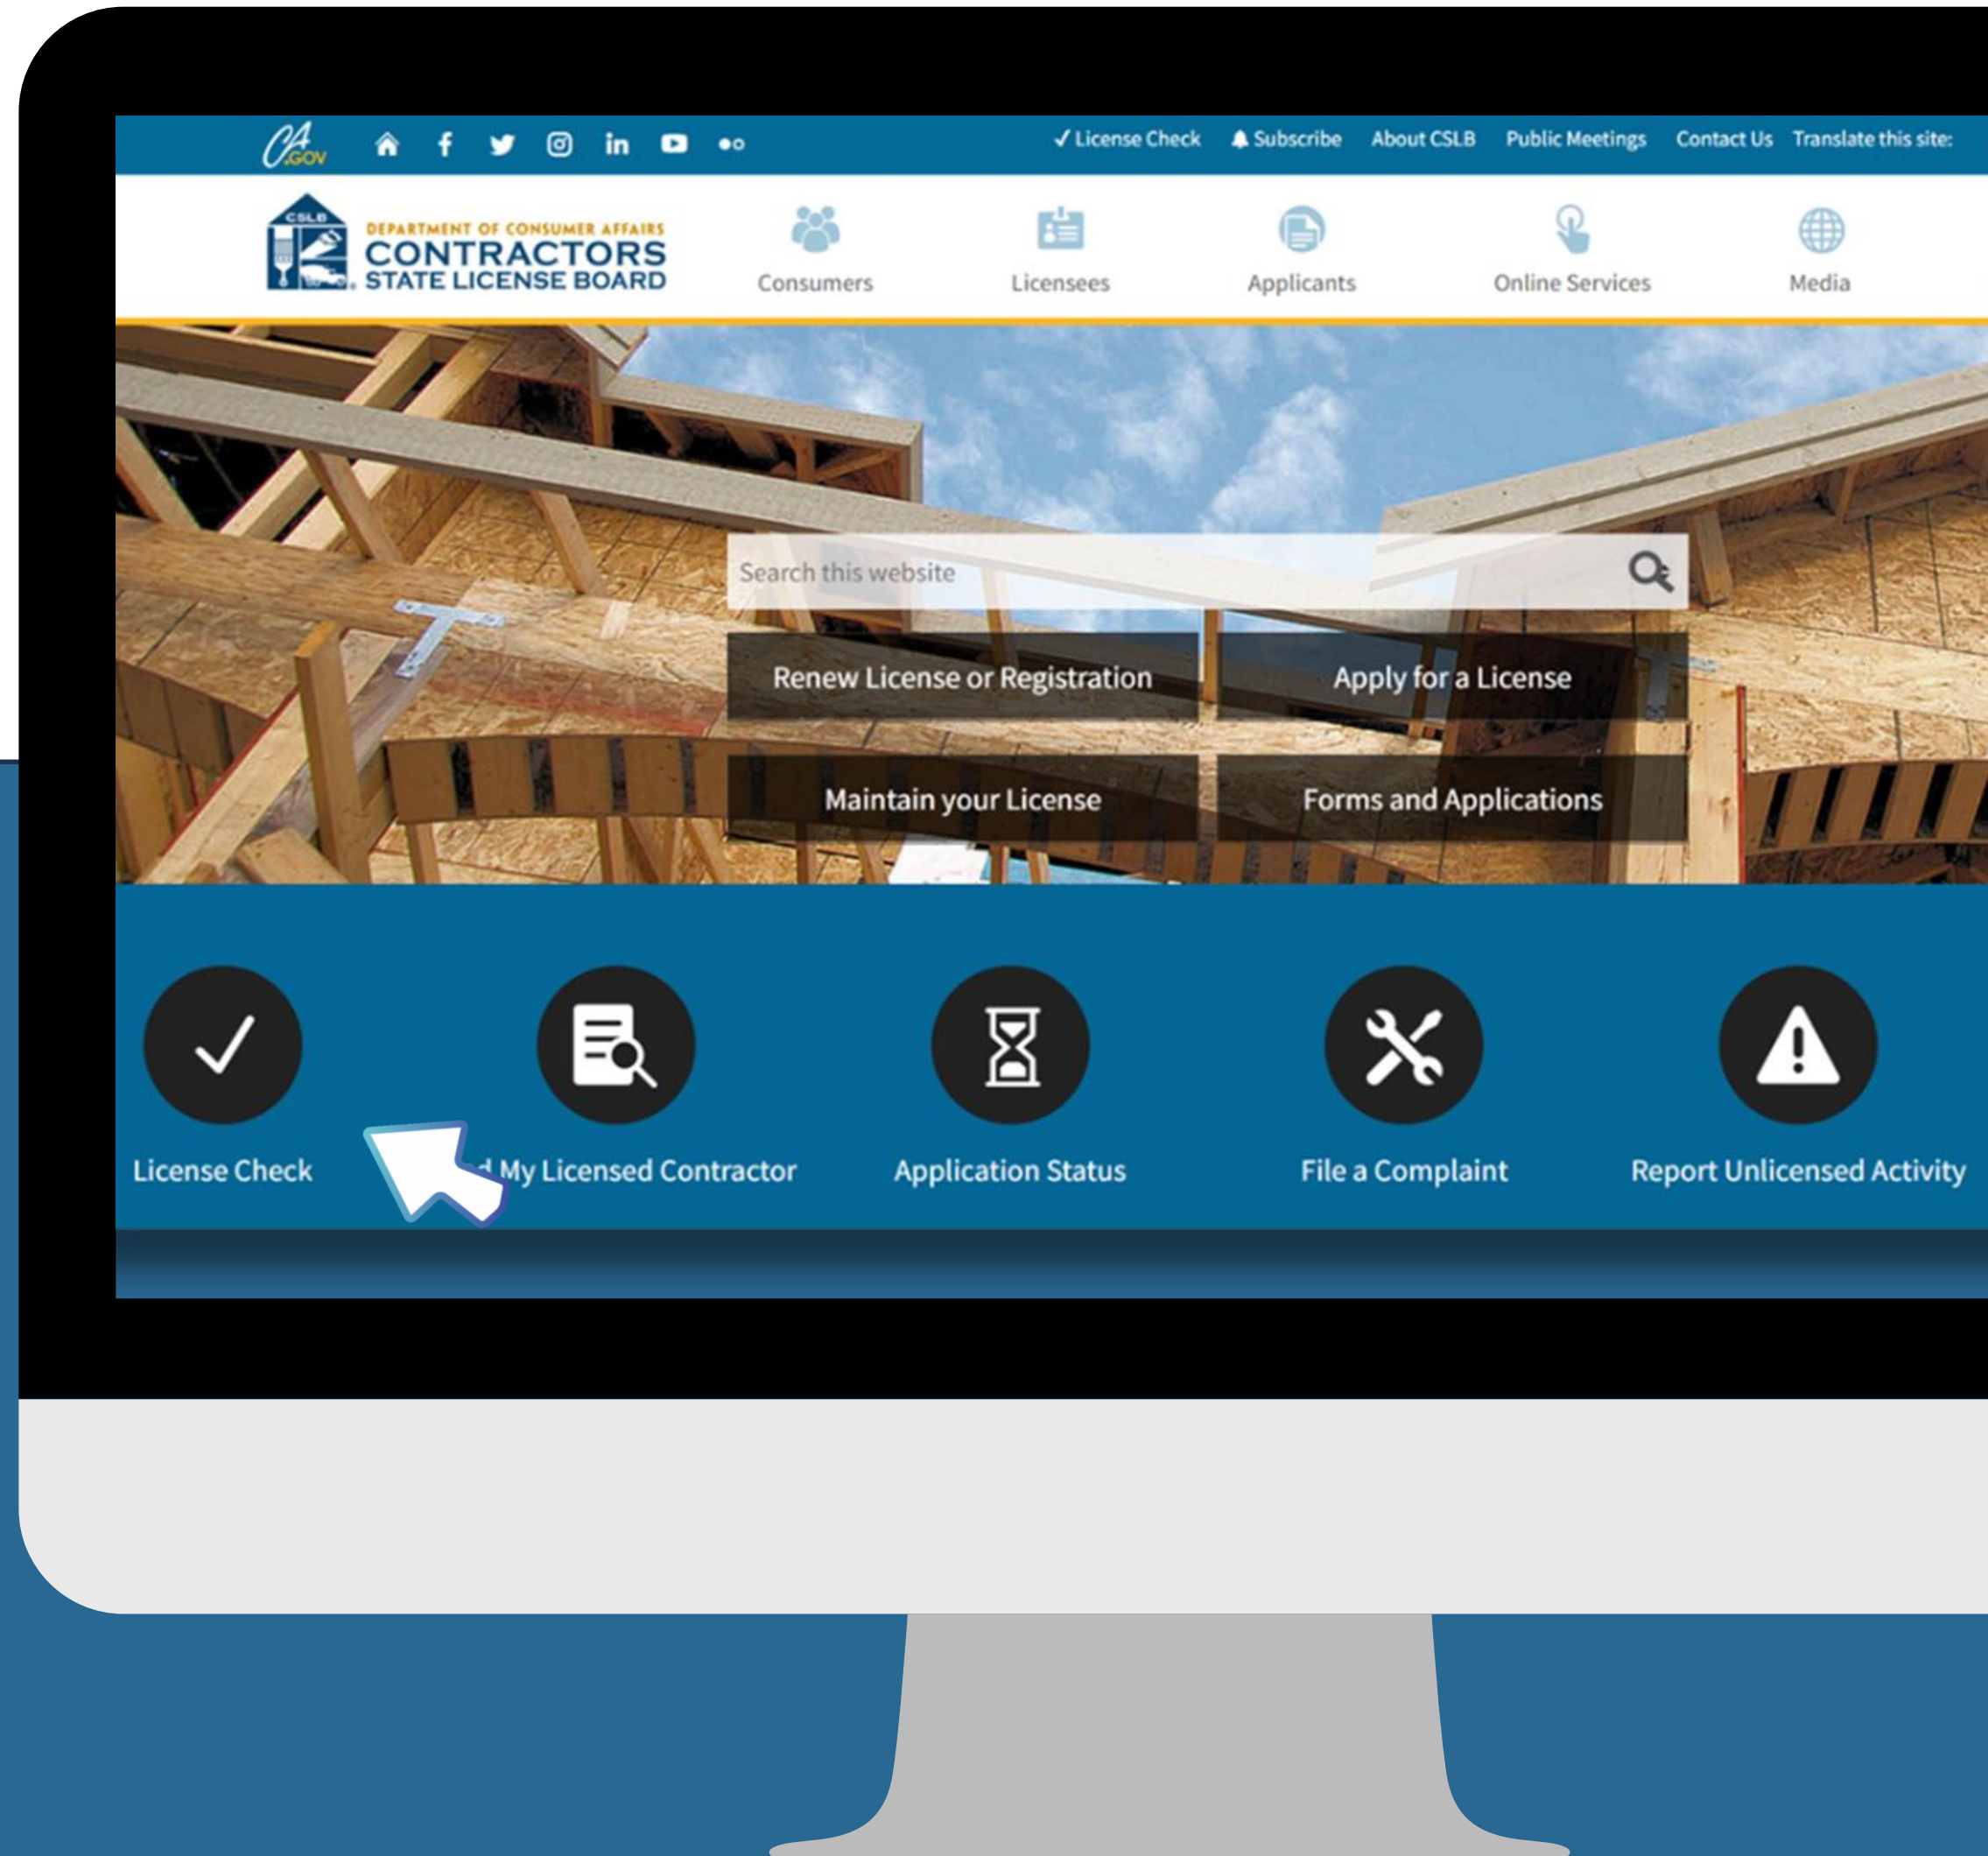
CA.GOV

✓ License Check  Subscribe  About CSLB  Public Meetings  Contact Us  Translate this site:

CSLB
DEPARTMENT OF CONSUMER AFFAIRS
CONTRACTORS
STATE LICENSE BOARD

Consumers  Licensees  Applicants  Online Services  Media

Search this website

Renew License or Registration
Apply for a License
Maintain your License
Forms and Applications

License Check
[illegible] My Licensed Contractor
Application Status
File a Complaint
Report Unlicensed Activity